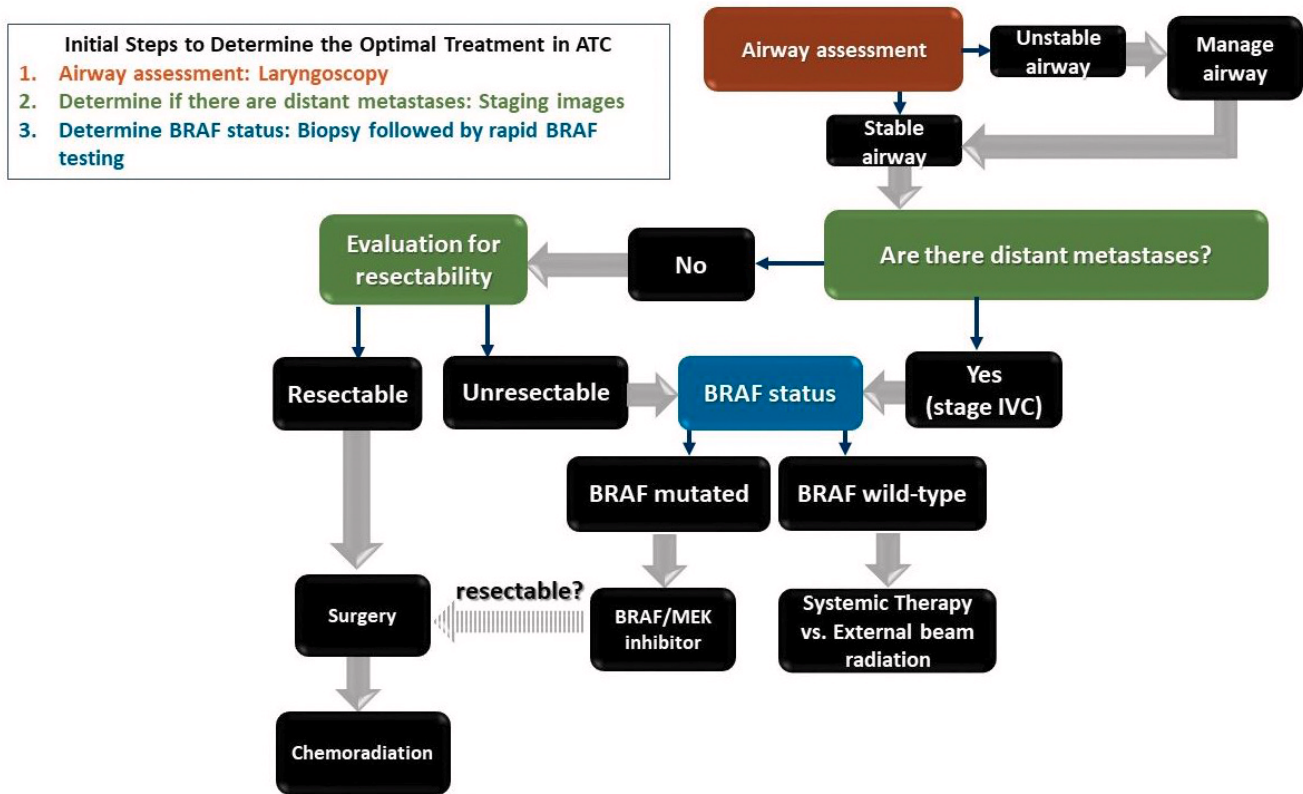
Initial Steps to Determine the Optimal Treatment in ATC
1. Airway assessment: Laryngoscopy
2. Determine if there are distant metastases: Staging images
3. Determine BRAF status: Biopsy followed by rapid BRAF testing

Airway assessment

Unstable airway

Manage airway

Stable airway

Are there distant metastases?

No

Evaluation for resectability

Yes (stage IVC)

Resectable

Unresectable

BRAF status

BRAF mutated

BRAF wild-type

Surgery

resectable?

BRAF/MEK inhibitor

Systemic Therapy vs. External beam radiation

Chemoradiation